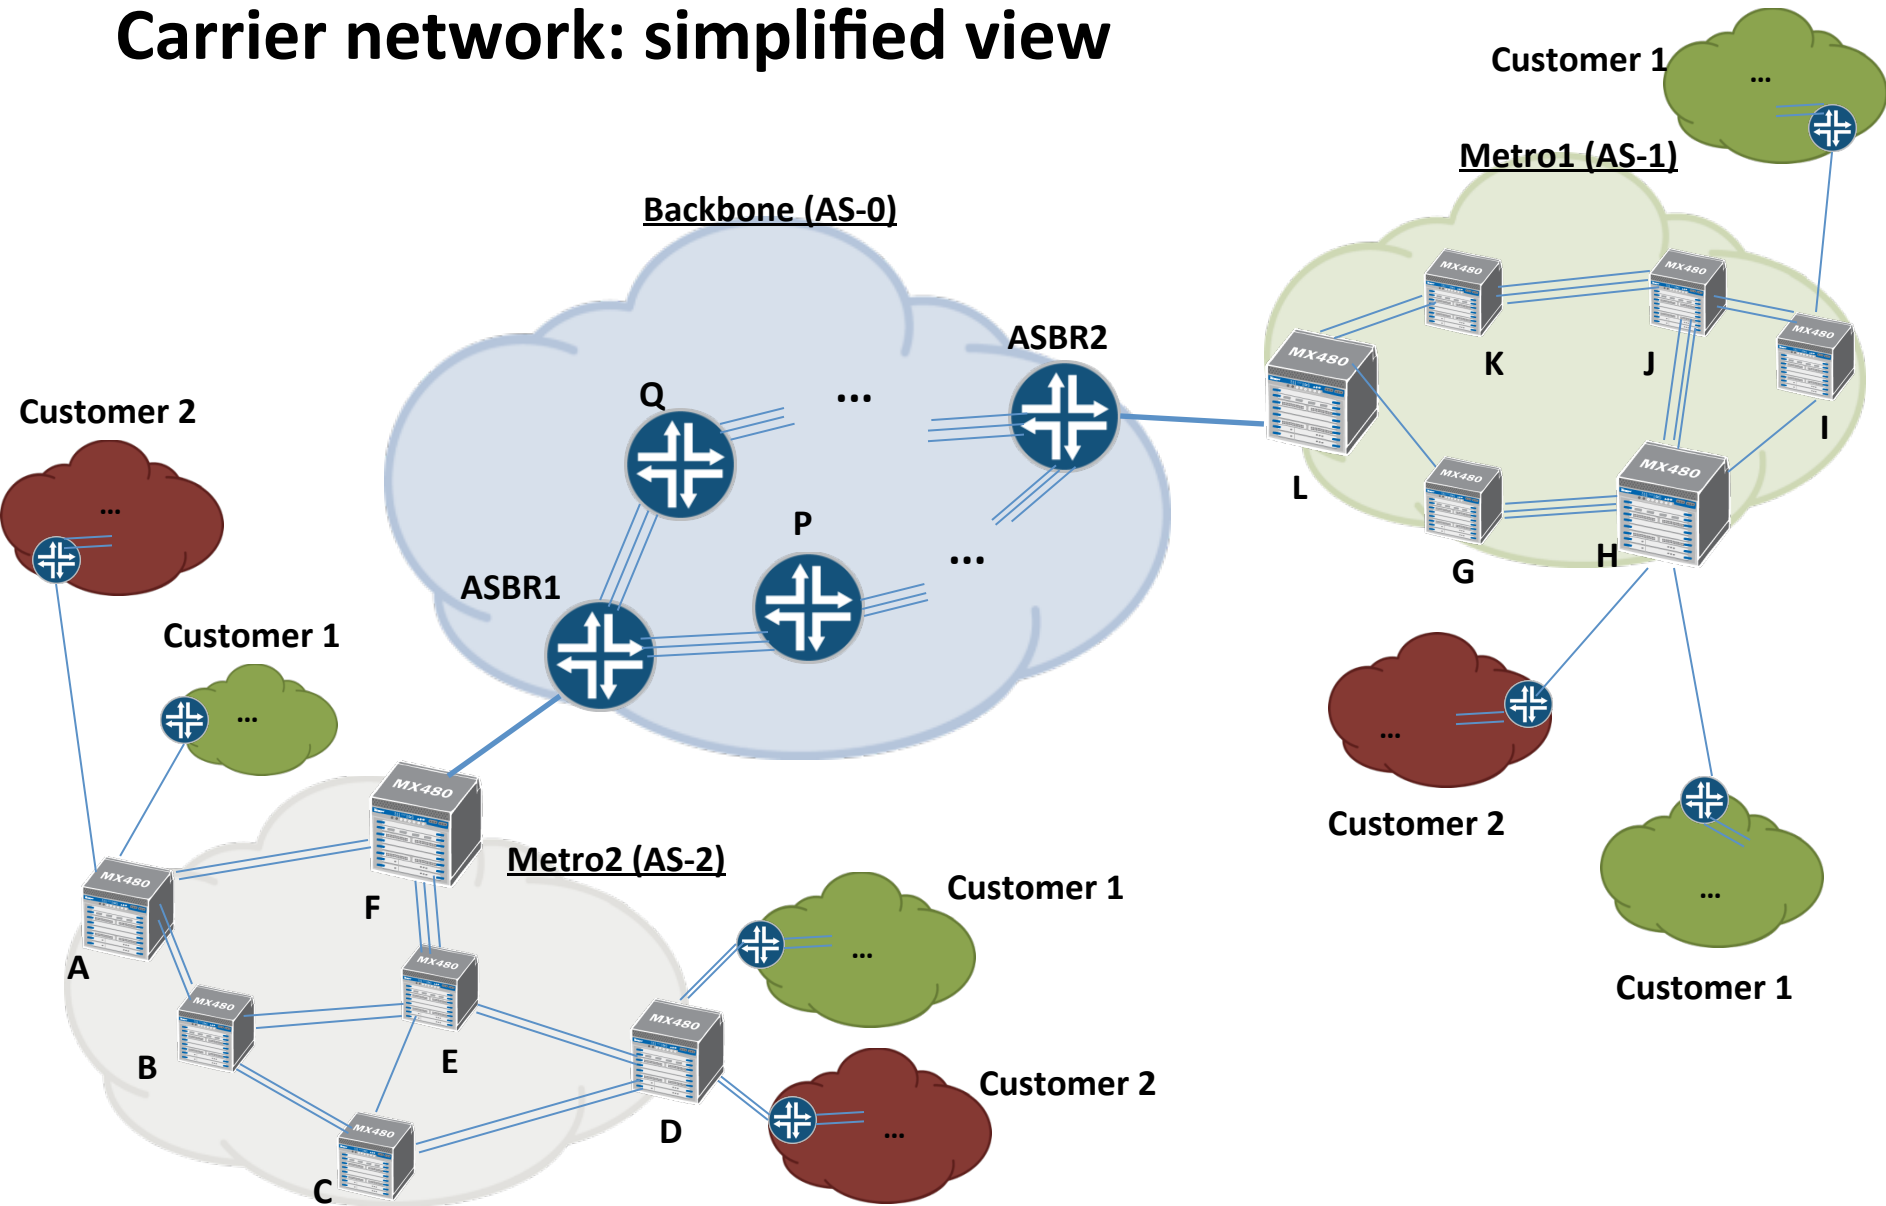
Carrier network: simplified view

Customer 1
...
Metro1 (AS-1)
Backbone (AS-0)
ASBR2
Q
...
MX480
MX480
MX480
MX480
K
J
I
L
Customer 2
...
P
...
MX480
MX480
G
H
ASBR1
Customer 1
...
...
Customer 2
MX480
Metro2 (AS-2)
Customer 1
MX480
F
...
MX480
...
A
MX480
MX480
E
B
Customer 1
Customer 2
MX480
...
D
C